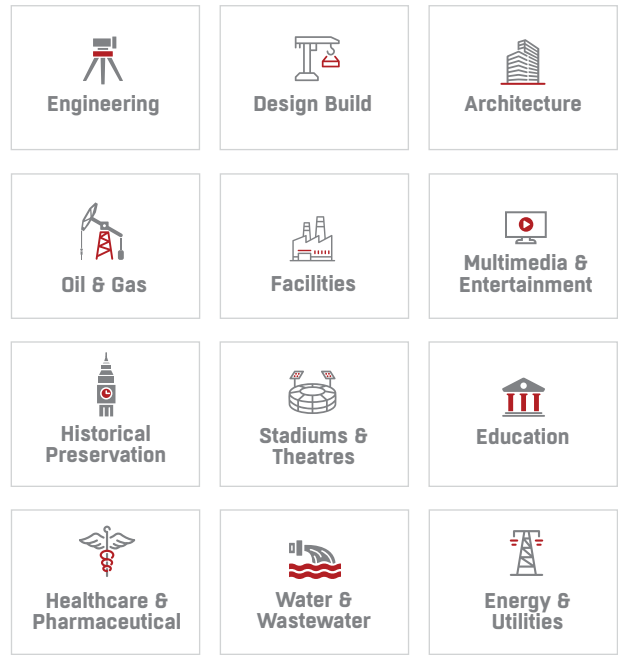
Engineering

Design Build

Architecture

Oil & Gas

Facilities

Multimedia & Entertainment

Historical Preservation

Stadiums & Theatres

Education

Healthcare & Pharmaceutical

Water & Wastewater

Energy & Utilities